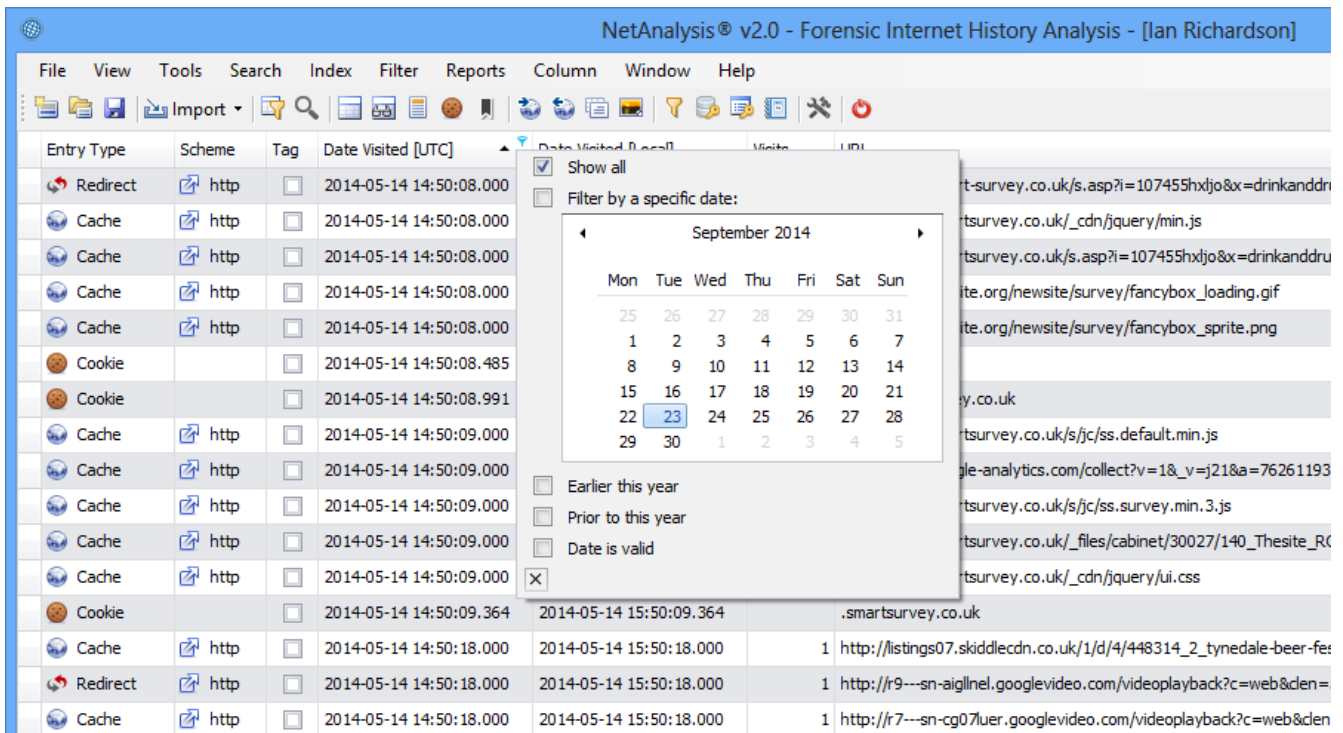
NetAnalysis® v2.0 - Forensic Internet History Analysis - [Ian Richardson]

File View Tools Search Index Filter Reports Column Window Help

Import

| Entry Type | Scheme | Tag | Date Visited [UTC] | Date Visited [Local] | Visits | URL |
|---|---|---|---|---|---|---|
| Redirect | http | | 2014-05-14 14:50:08.000 | | | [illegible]t-survey.co.uk/s.asp?i=107455hxljo&x=drinkanddr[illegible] |
| Cache | http | | 2014-05-14 14:50:08.000 | | | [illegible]tsurvey.co.uk/_cdn/jquery/min.js |
| Cache | http | | 2014-05-14 14:50:08.000 | | | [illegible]tsurvey.co.uk/s.asp?i=107455hxljo&x=drinkanddru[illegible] |
| Cache | http | | 2014-05-14 14:50:08.000 | | | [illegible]ite.org/newsite/survey/fancybox_loading.gif |
| Cache | http | | 2014-05-14 14:50:08.000 | | | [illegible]ite.org/newsite/survey/fancybox_sprite.png |
| Cookie | | | 2014-05-14 14:50:08.485 | | | |
| Cookie | | | 2014-05-14 14:50:08.991 | | | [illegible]y.co.uk |
| Cache | http | | 2014-05-14 14:50:09.000 | | | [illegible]tsurvey.co.uk/s/jc/ss.default.min.js |
| Cache | http | | 2014-05-14 14:50:09.000 | | | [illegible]gle-analytics.com/collect?v=1&_v=j21&a=76261193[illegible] |
| Cache | http | | 2014-05-14 14:50:09.000 | | | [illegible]tsurvey.co.uk/s/jc/ss.survey.min.3.js |
| Cache | http | | 2014-05-14 14:50:09.000 | | | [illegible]tsurvey.co.uk/_files/cabinet/30027/140_Thesite_R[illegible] |
| Cache | http | | 2014-05-14 14:50:09.000 | | | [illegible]tsurvey.co.uk/_cdn/jquery/ui.css |
| Cookie | | | 2014-05-14 14:50:09.364 | 2014-05-14 15:50:09.364 | | .smartsurvey.co.uk |
| Cache | http | | 2014-05-14 14:50:18.000 | 2014-05-14 15:50:18.000 | 1 | http://listings07.skiddlecdn.co.uk/1/d/4/448314_2_tynedale-beer-fes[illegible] |
| Redirect | http | | 2014-05-14 14:50:18.000 | 2014-05-14 15:50:18.000 | 1 | http://r9---sn-aigllnel.googlevideo.com/videoplayback?c=web&clen=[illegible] |
| Cache | http | | 2014-05-14 14:50:18.000 | 2014-05-14 15:50:18.000 | 1 | http://r7---sn-cg07luer.googlevideo.com/videoplayback?c=web&clen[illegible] |

Show all
Filter by a specific date:

September 2014

| Mon | Tue | Wed | Thu | Fri | Sat | Sun |
|---|---|---|---|---|---|---|
| 25 | 26 | 27 | 28 | 29 | 30 | 31 |
| 1 | 2 | 3 | 4 | 5 | 6 | 7 |
| 8 | 9 | 10 | 11 | 12 | 13 | 14 |
| 15 | 16 | 17 | 18 | 19 | 20 | 21 |
| 22 | 23 | 24 | 25 | 26 | 27 | 28 |
| 29 | 30 | 1 | 2 | 3 | 4 | 5 |

Earlier this year
Prior to this year
Date is valid